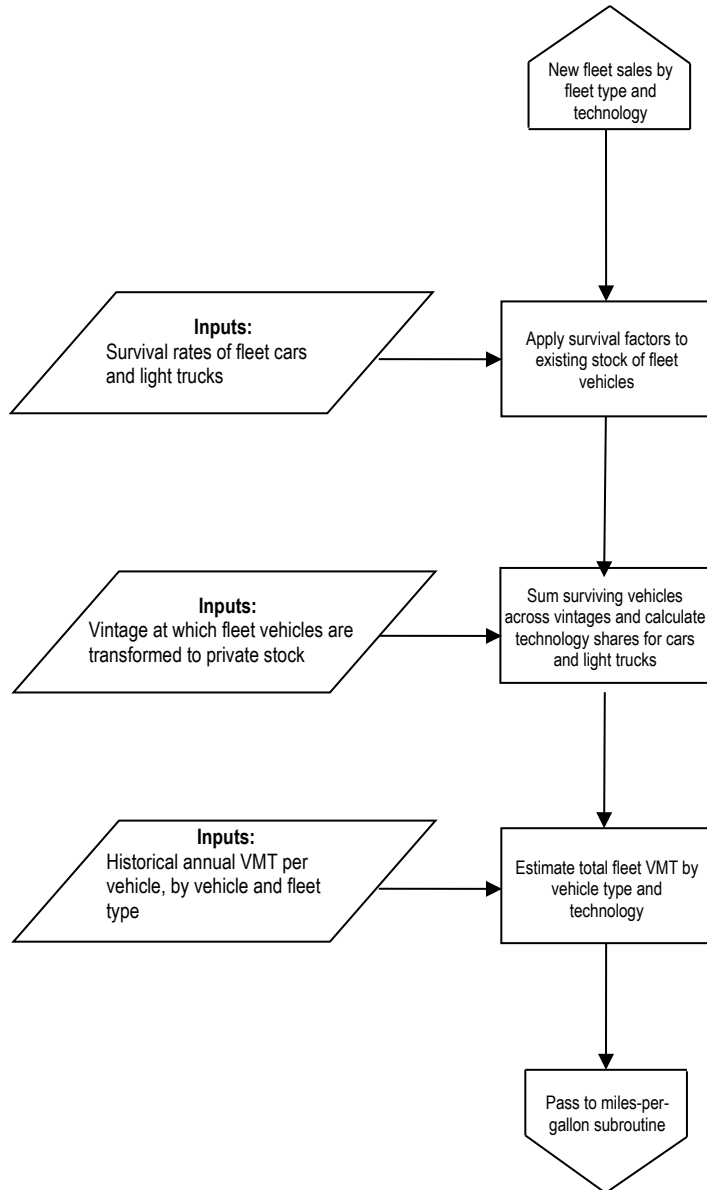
New fleet sales by fleet type and technology

Inputs:
Survival rates of fleet cars and light trucks

Apply survival factors to existing stock of fleet vehicles

Inputs:
Vintage at which fleet vehicles are transformed to private stock

Sum surviving vehicles across vintages and calculate technology shares for cars and light trucks

Inputs:
Historical annual VMT per vehicle, by vehicle and fleet type

Estimate total fleet VMT by vehicle type and technology

Pass to miles-per-gallon subroutine